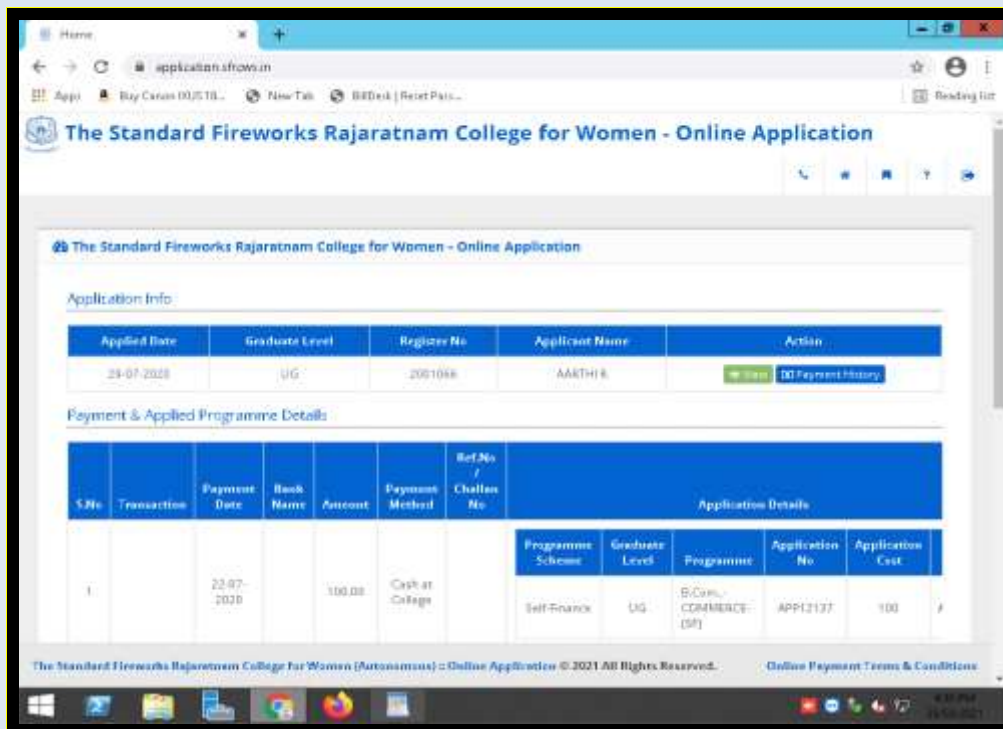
Home

application.sfrcw.in

Apps Buy Canon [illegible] New Tab BillDesk | Reset Pass...

Reading list

The Standard Fireworks Rajaratnam College for Women - Online Application

The Standard Fireworks Rajaratnam College for Women - Online Application

Application Info

| Applied Date | Graduate Level | Register No | Applicant Name | Action |
|---|---|---|---|---|
| 29-07-2020 | UG | 2001066 | AARTHI K | View Payment History |

Payment & Applied Programme Details

| S.No | Transaction | Payment Date | Bank Name | Amount | Payment Method | Ref.No / Challan No | Application Details |
|---|---|---|---|---|---|---|---|
| 1 | | 22-07-2020 | | 100.00 | Cash at College | | |

| Programme Scheme | Graduate Level | Programme | Application No | Application Cost |
|---|---|---|---|---|
| Self-Finance | UG | B.Com. - COMMERCE (SF) | APP12137 | 100 |

The Standard Fireworks Rajaratnam College for Women (Autonomous) :: Online Application © 2021 All Rights Reserved.

Online Payment Terms & Conditions